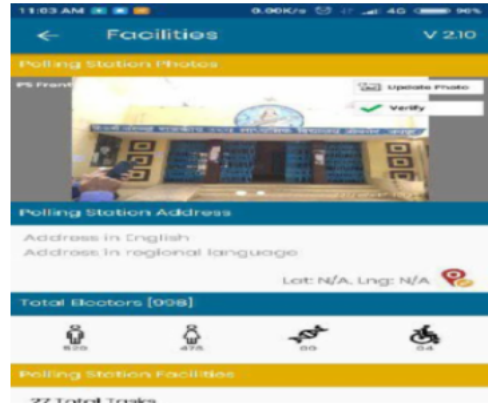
11:03 AM 0.00K/s 4G 96%

Facilities V 2.10

Polling Station Photos

PS Front

Update Photo

Verify

Polling Station Address

Address in English

Address in regional language

Lat: N/A, Lng: N/A

Total Electors [998]

525 475 00 04

Polling Station Facilities

27 Total Tasks